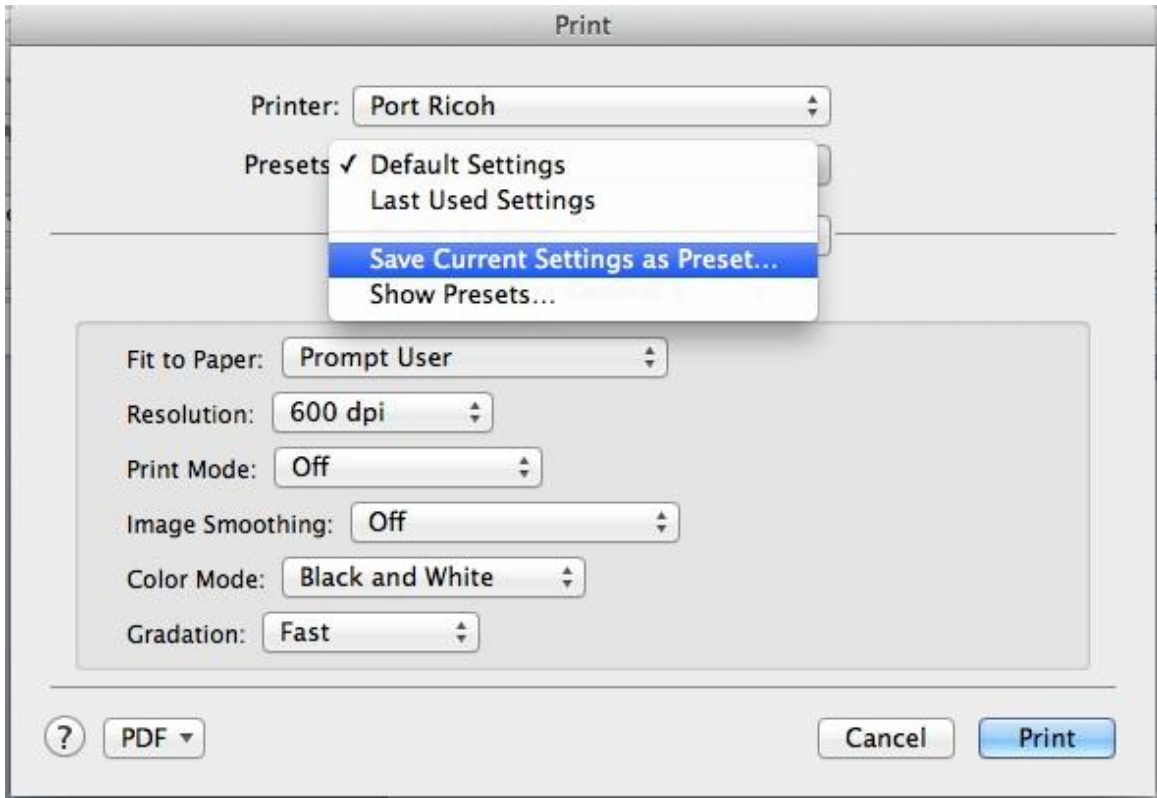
Print

Printer: Port Ricoh

Presets ✓ Default Settings
Last Used Settings

Save Current Settings as Preset...
Show Presets...

Fit to Paper: Prompt User

Resolution: 600 dpi

Print Mode: Off

Image Smoothing: Off

Color Mode: Black and White

Gradation: Fast

?

PDF ▾

Cancel

Print